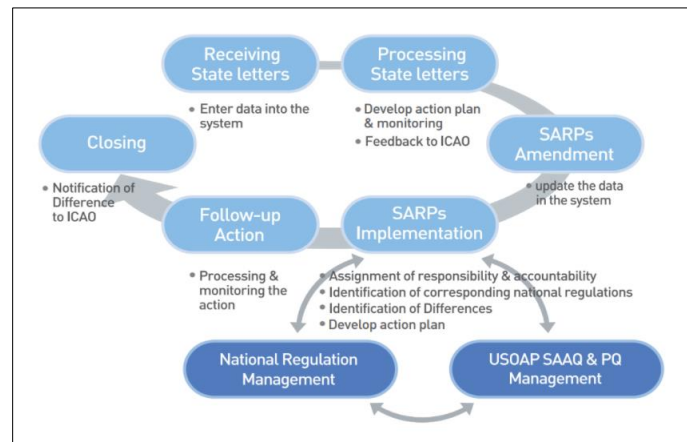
Receiving State letters

• Enter data into the system

Processing State letters

• Develop action plan & monitoring
• Feedback to ICAO

SARPs Amendment

• update the data in the system

Closing

• Notification of Difference to ICAO

Follow-up Action

• Processing & monitoring the action

SARPs Implementation

• Assignment of responsibility & accountability
• Identification of corresponding national regulations
• Identification of Differences
• Develop action plan

National Regulation Management

USOAP SAAQ & PQ Management